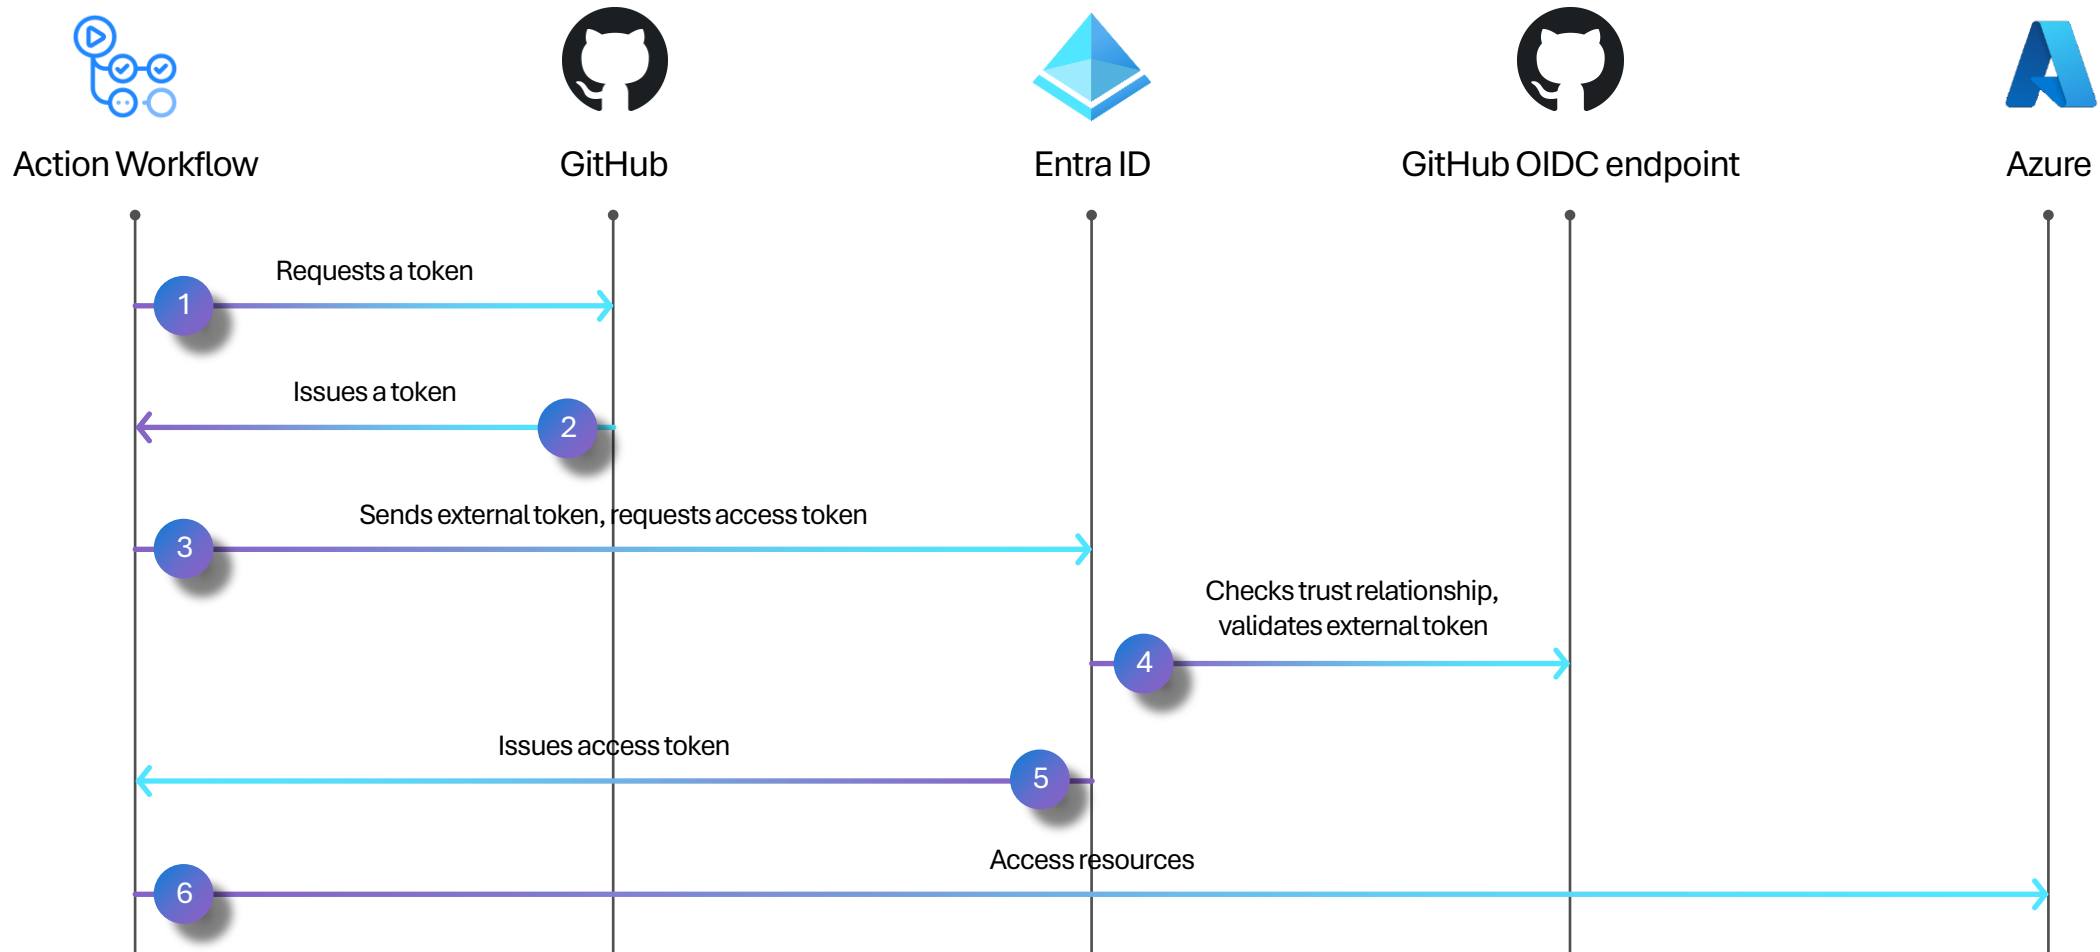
Action Workflow

GitHub

Entra ID

GitHub OIDC endpoint

Azure

1 Requests a token

2 Issues a token

3 Sends external token, requests access token

4 Checks trust relationship, validates external token

5 Issues access token

6 Access resources